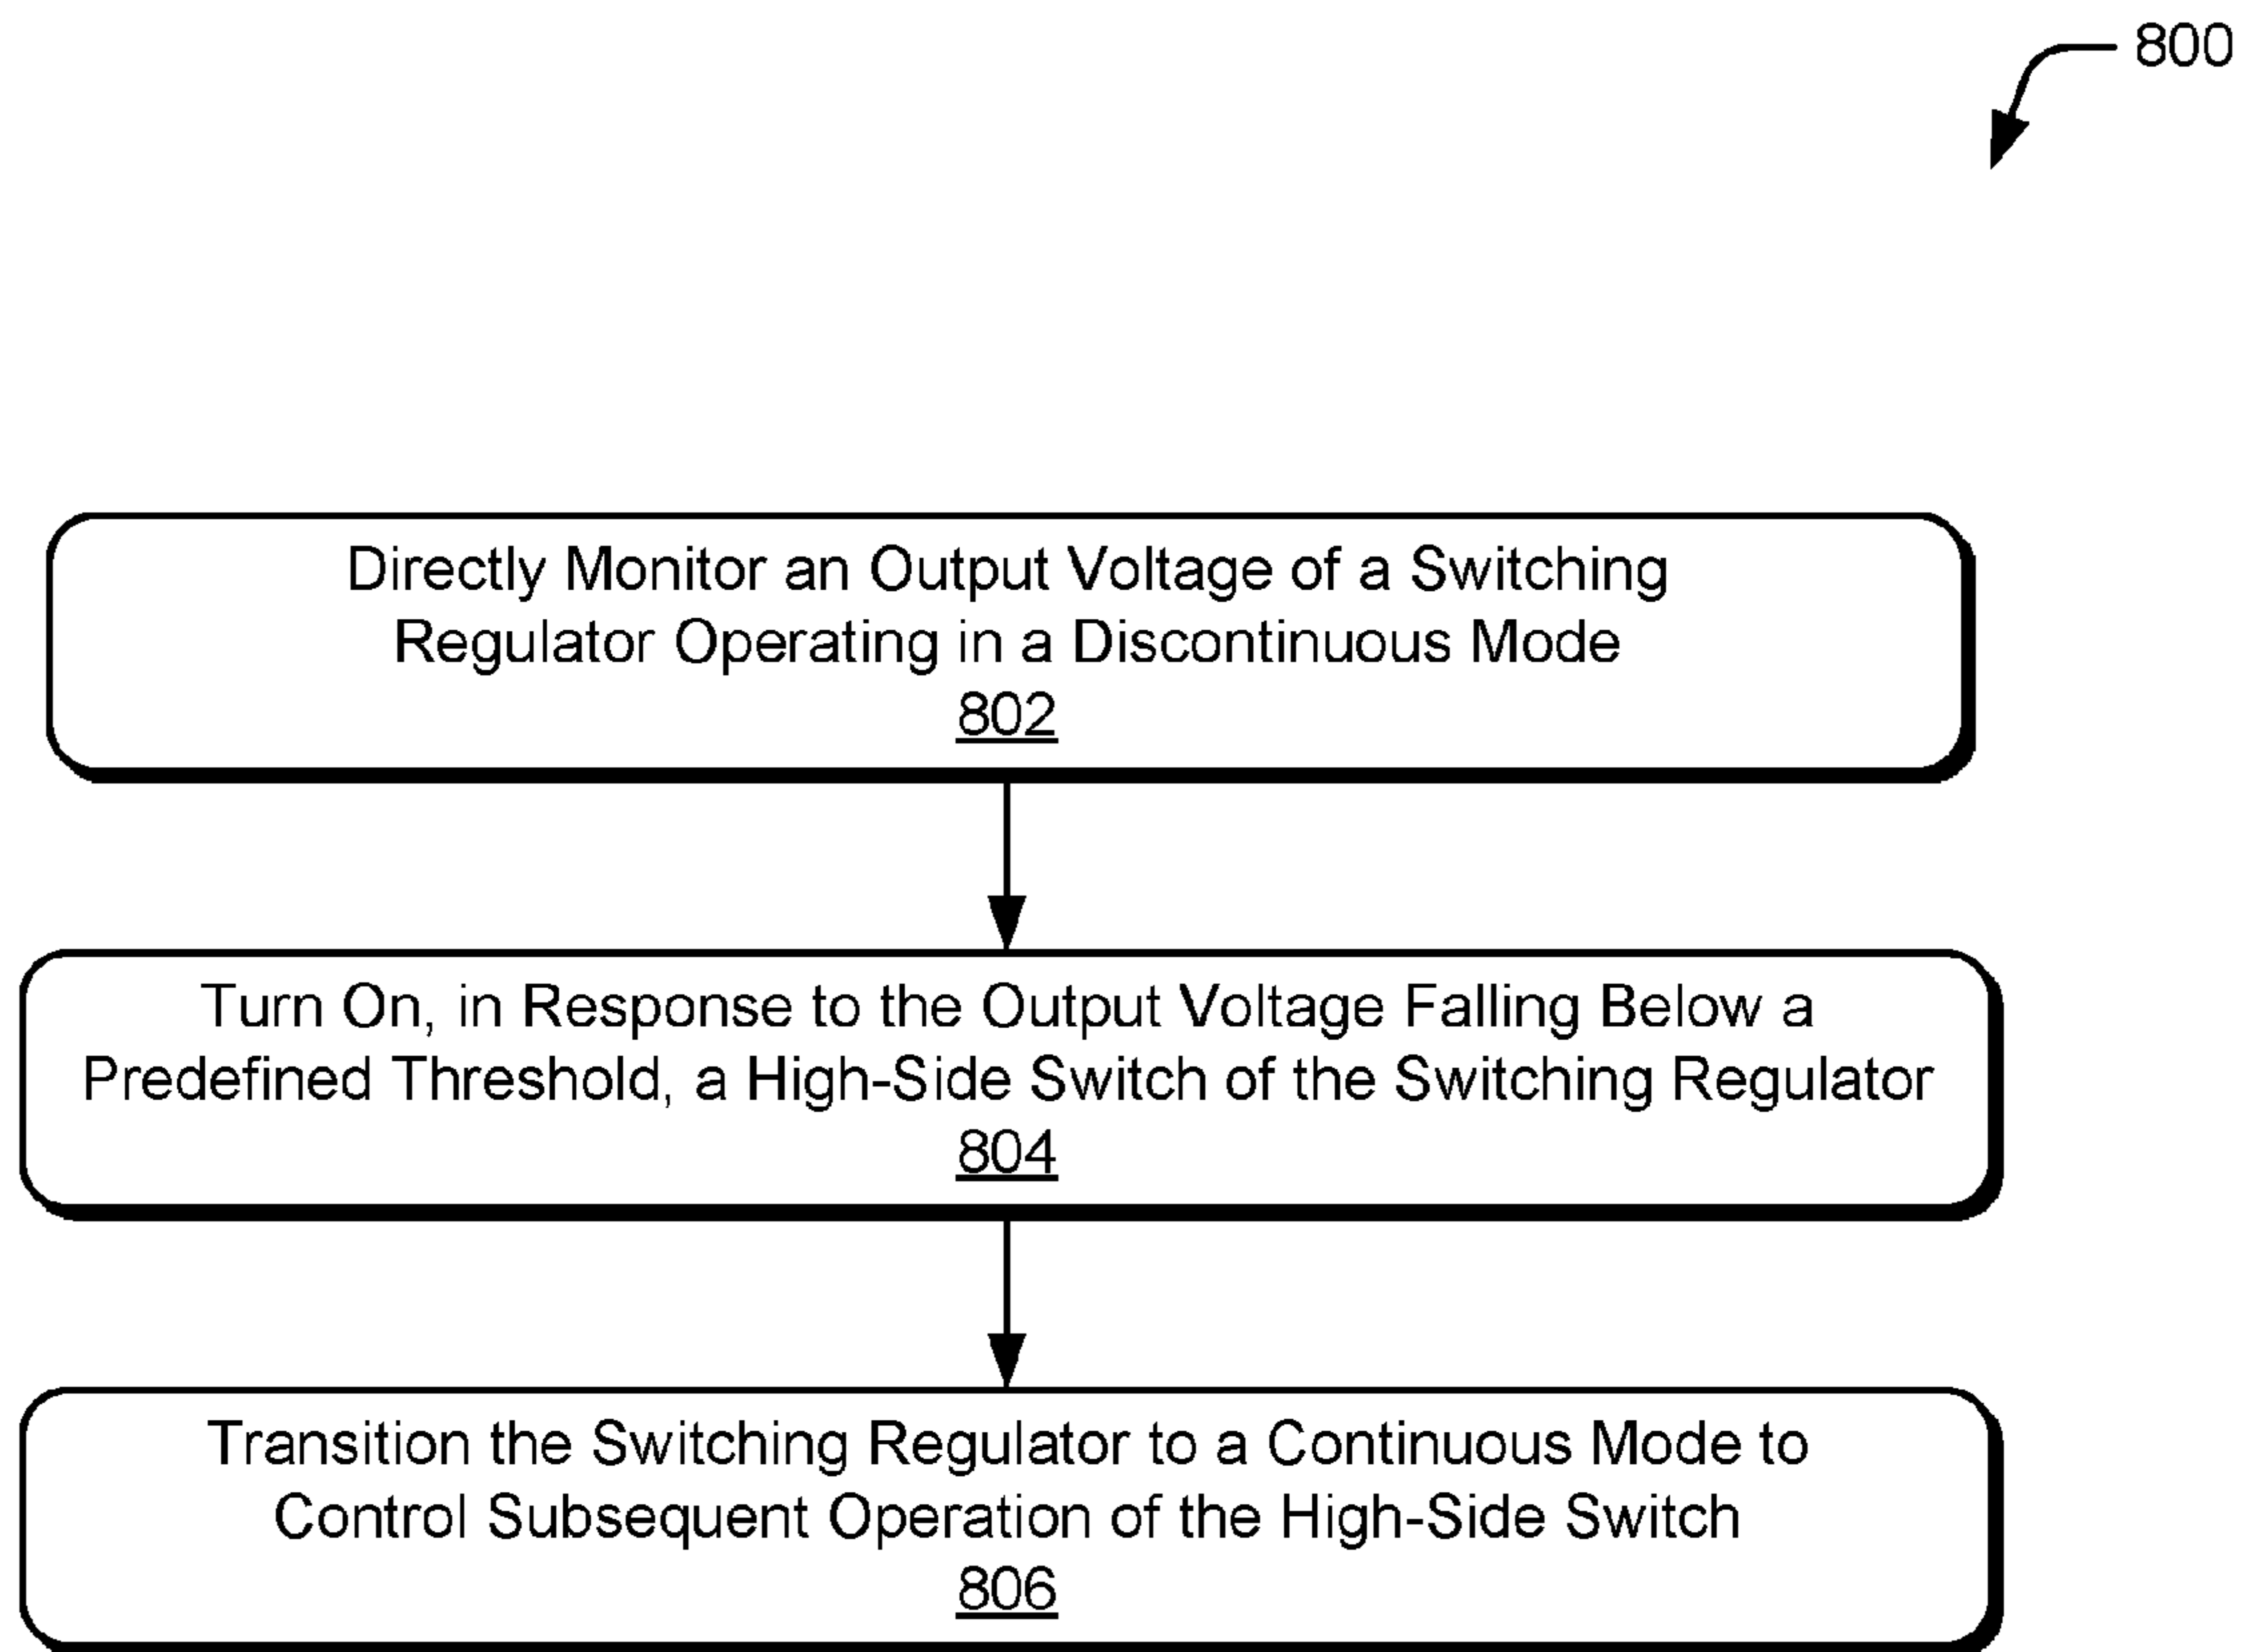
800

Directly Monitor an Output Voltage of a Switching Regulator Operating in a Discontinuous Mode
802

Turn On, in Response to the Output Voltage Falling Below a Predefined Threshold, a High-Side Switch of the Switching Regulator
804

Transition the Switching Regulator to a Continuous Mode to Control Subsequent Operation of the High-Side Switch
806